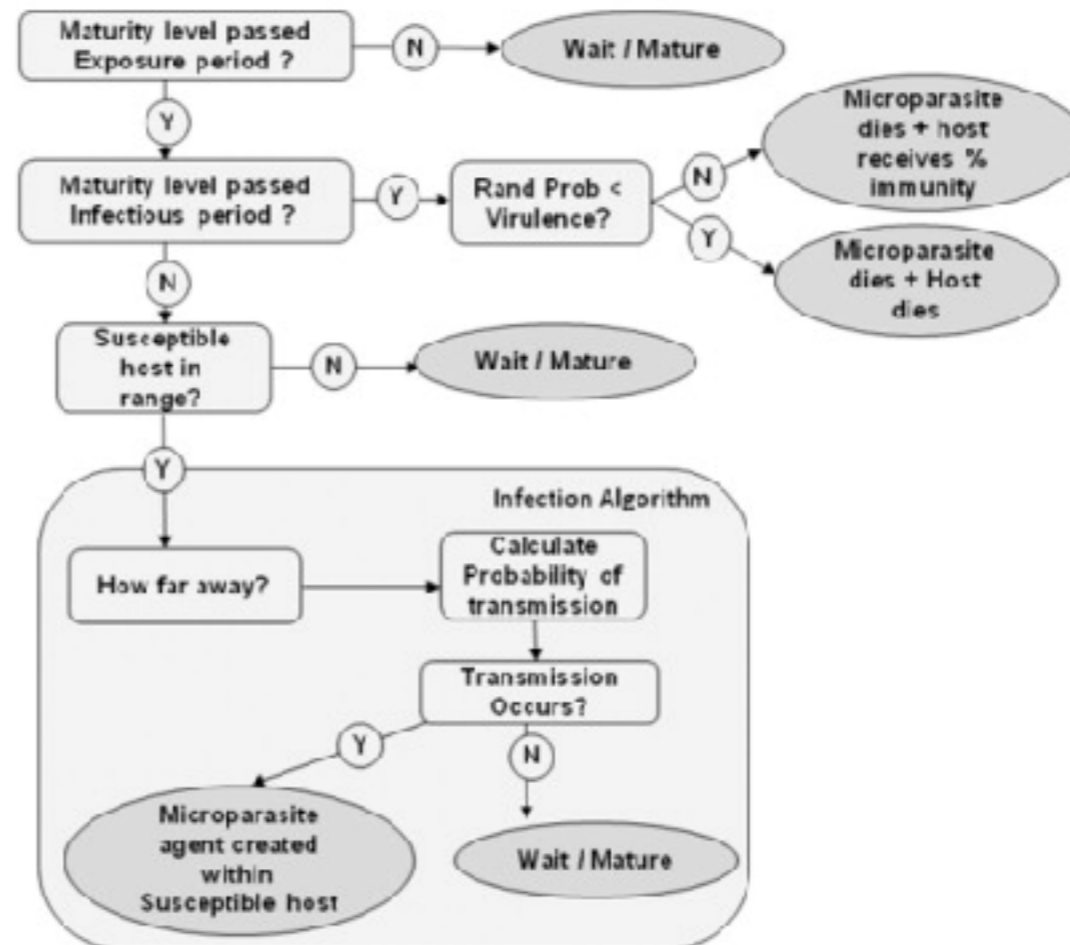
Maturity level passed Exposure period ?

N

Wait / Mature

Y

Maturity level passed Infectious period ?

Y

Rand Prob < Virulence?

N

Microparasite dies + host receives % immunity

Y

Microparasite dies + Host dies

N

Susceptible host in range?

N

Wait / Mature

Y

Infection Algorithm

How far away?

Calculate Probability of transmission

Transmission Occurs?

Y

N

Microparasite agent created within Susceptible host

Wait / Mature